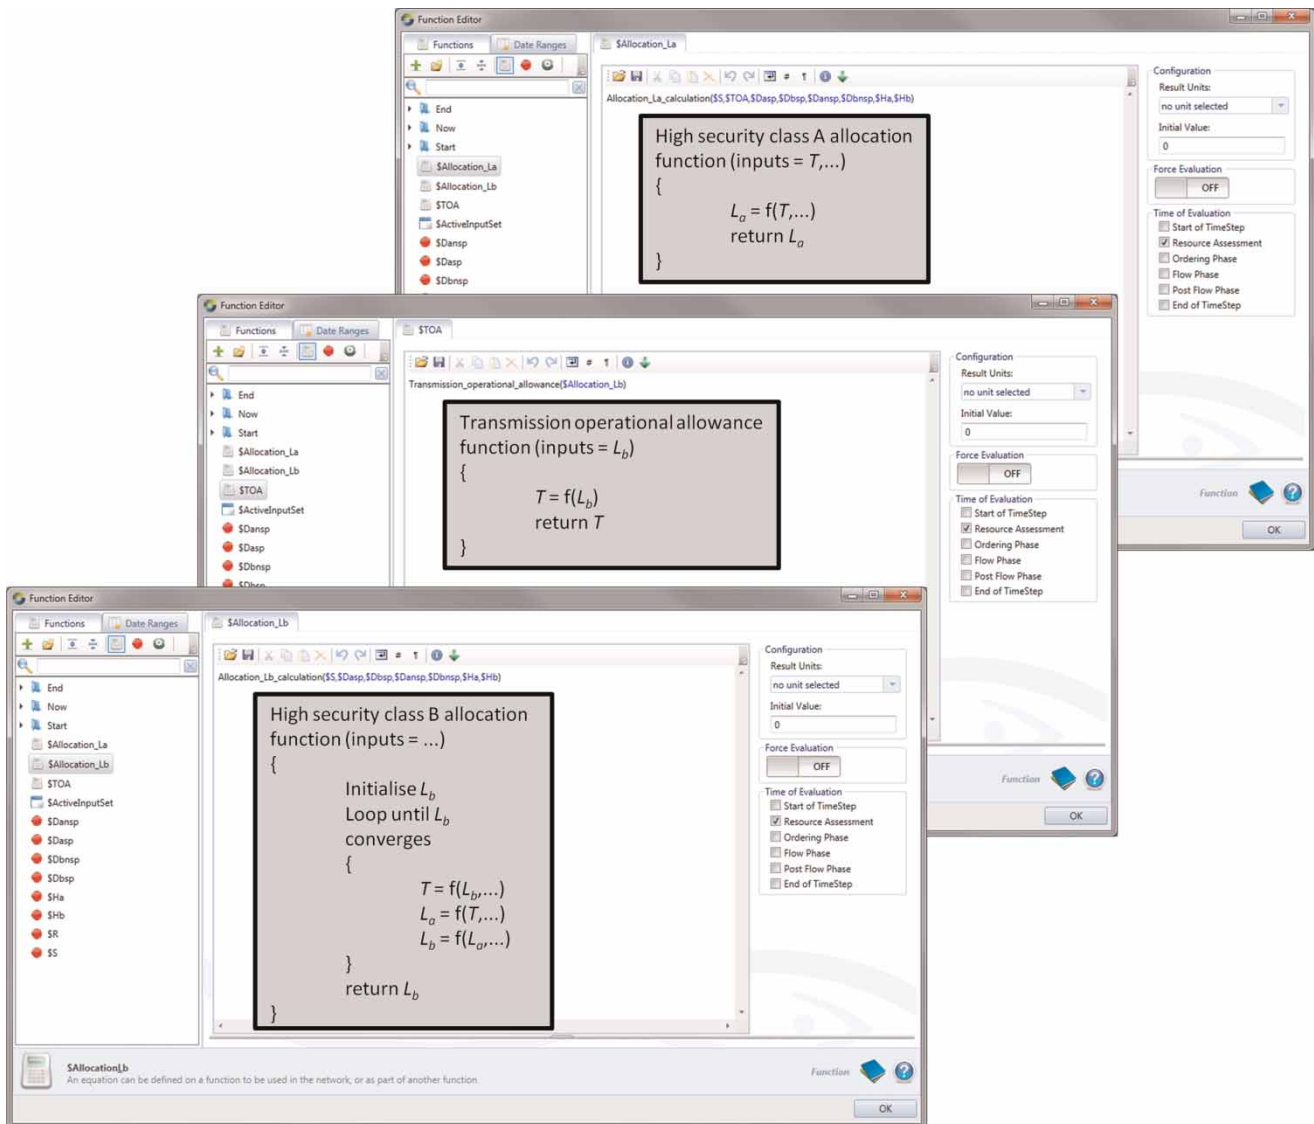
Function Editor

Functions | Date Ranges

End
Now
Start
$Allocation_La
$Allocation_Lb
$TOA
$ActiveInputSet
$Dansp
$Dasp
$Dbnsp

$Allocation_La

Allocation_La_calculation($S,$TOA,$Dasp,$Dbsp,$Dansp,$Dbnsp,$Ha,$Hb)

High security class A allocation function (inputs = $T$,...)
{
$L_a$ = f($T$,...)
return $L_a$
}

Configuration
Result Units:
no unit selected
Initial Value:
0
Force Evaluation
OFF
Time of Evaluation
Start of TimeStep
Resource Assessment
Ordering Phase
Flow Phase
Post Flow Phase
End of TimeStep

Function
OK

Function Editor

Functions | Date Ranges

End
Now
Start
$Allocation_La
$Allocation_Lb
$TOA
$ActiveInputSet
$Dansp
$Dasp
$Dbnsp
$Dbsp

$TOA

Transmission_operational_allowance($Allocation_Lb)

Transmission operational allowance function (inputs = $L_b$)
{
$T$ = f($L_b$)
return $T$
}

Configuration
Result Units:
no unit selected
Initial Value:
0
Force Evaluation
OFF
Time of Evaluation
Start of TimeStep
Resource Assessment
Ordering Phase
Flow Phase
Post Flow Phase
End of TimeStep

Function
OK

Function Editor

Functions | Date Ranges

End
Now
Start
$Allocation_La
$Allocation_Lb
$TOA
$ActiveInputSet
$Dansp
$Dasp
$Dbnsp
$Dbsp
$Ha
$Hb
$R
$S

$Allocation_Lb

Allocation_Lb_calculation($S,$Dasp,$Dbsp,$Dansp,$Dbnsp,$Ha,$Hb)

High security class B allocation function (inputs = ...)
{
Initialise $L_b$
Loop until $L_b$ converges
{
$T$ = f($L_b$,...)
$L_a$ = f($T$,...)
$L_b$ = f($L_a$,...)
}
return $L_b$
}

Configuration
Result Units:
no unit selected
Initial Value:
0
Force Evaluation
OFF
Time of Evaluation
Start of TimeStep
Resource Assessment
Ordering Phase
Flow Phase
Post Flow Phase
End of TimeStep

$Allocation_Lb
An equation can be defined on a function to be used in the network, or as part of another function.

Function
OK